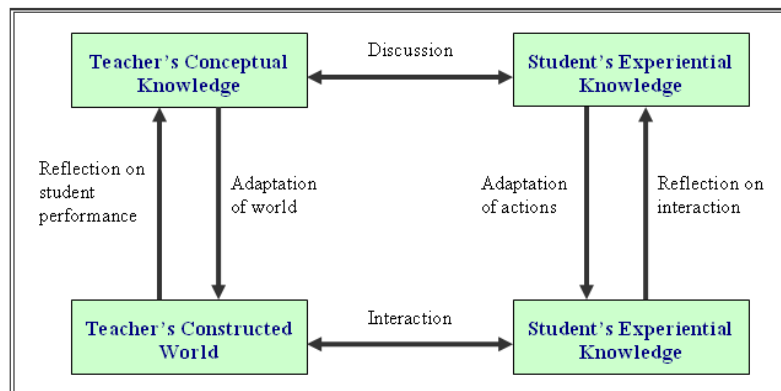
Teacher's Conceptual Knowledge

Discussion

Student's Experiential Knowledge

Reflection on student performance

Adaptation of world

Adaptation of actions

Reflection on interaction

Teacher's Constructed World

Interaction

Student's Experiential Knowledge